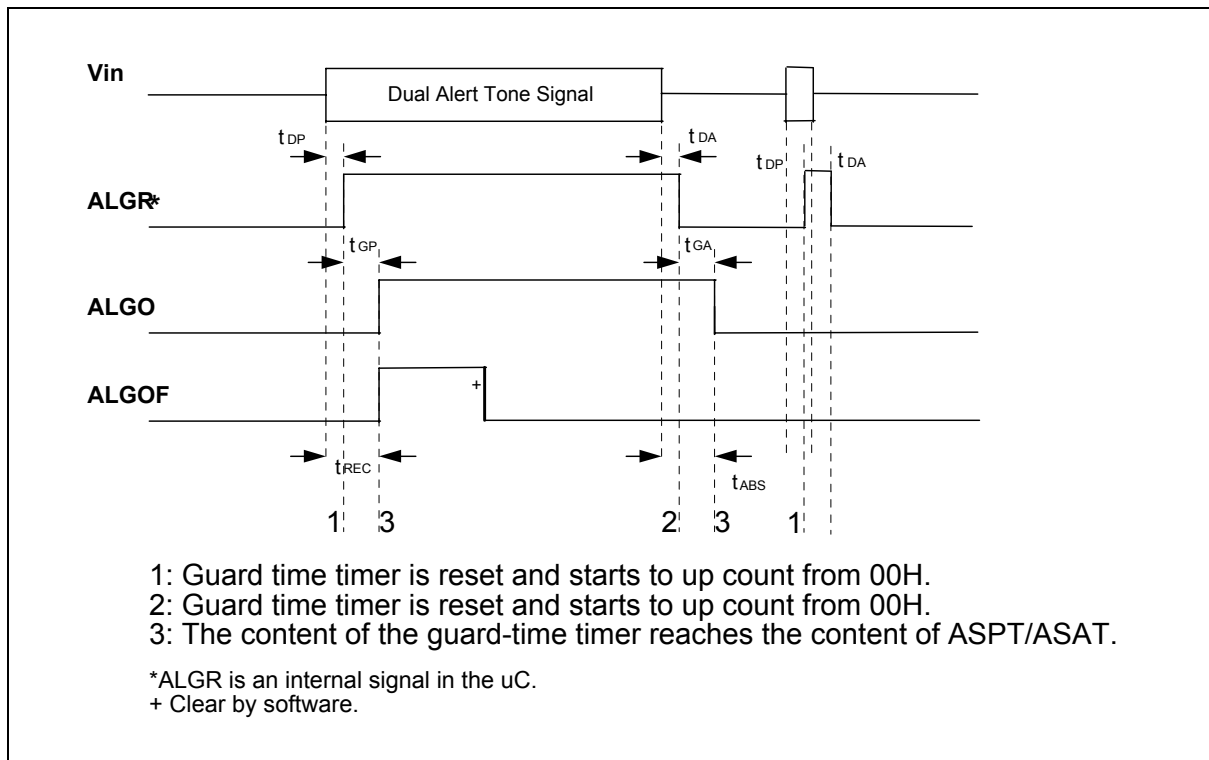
Vin

Dual Alert Tone Signal

$t_{DP}$

$t_{DA}$

$t_{DP}$

$t_{DA}$

ALGR*

$t_{GP}$

$t_{GA}$

ALGO

ALGOF

+

$t_{REC}$

$t_{ABS}$

1 3 2 3 1

1: Guard time timer is reset and starts to up count from 00H.
2: Guard time timer is reset and starts to up count from 00H.
3: The content of the guard-time timer reaches the content of ASPT/ASAT.

*ALGR is an internal signal in the uC.
+ Clear by software.